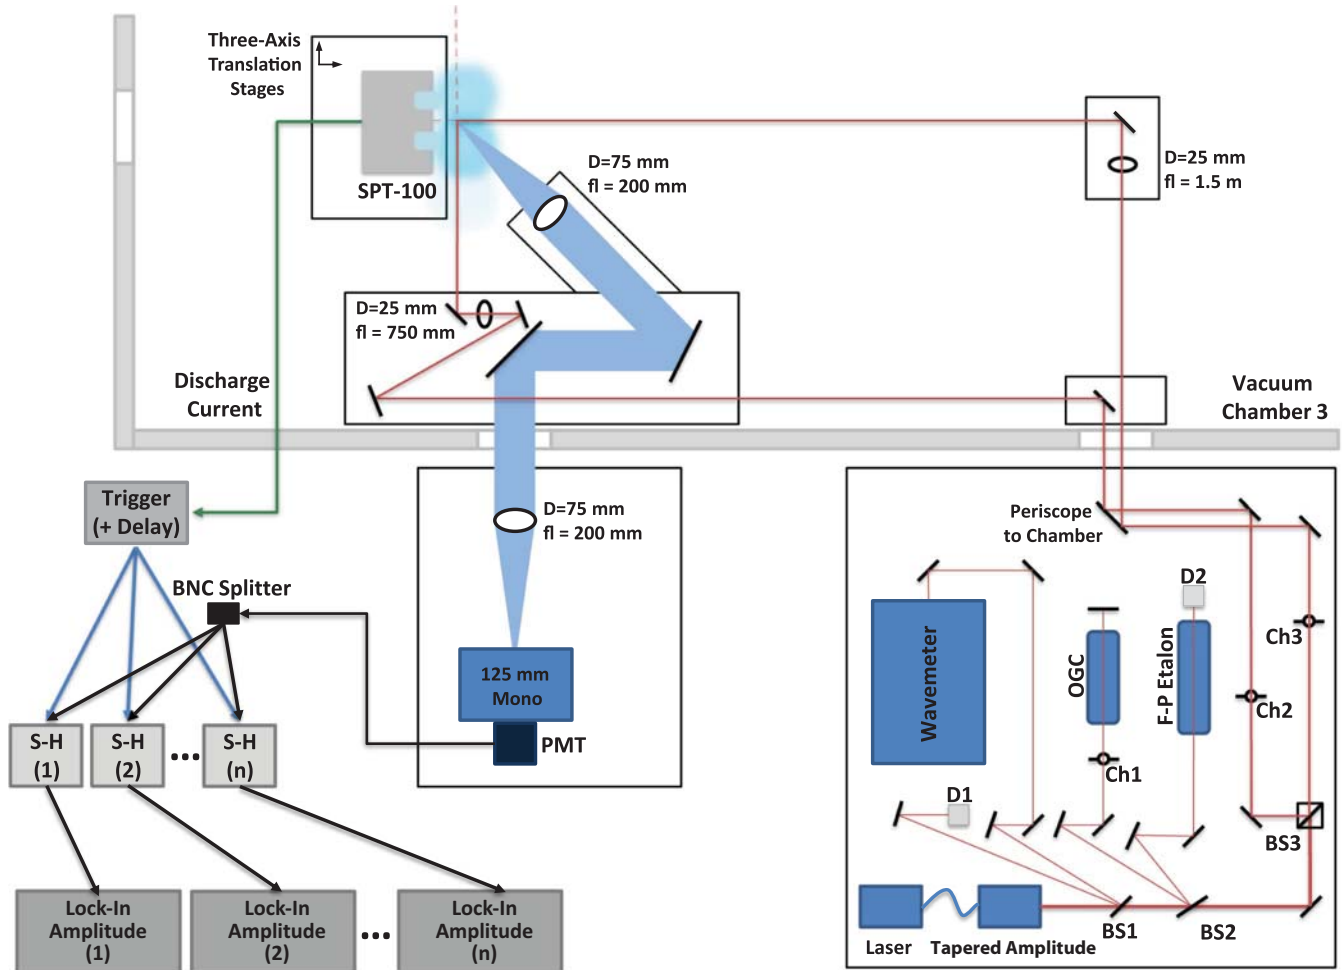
Three-Axis Translation Stages

SPT-100

D=75 mm
fl = 200 mm

D=25 mm
fl = 1.5 m

D=25 mm
fl = 750 mm

Discharge Current

Vacuum Chamber 3

Trigger (+ Delay)

BNC Splitter

D=75 mm
fl = 200 mm

125 mm Mono

PMT

S-H (1)

S-H (2)

•••

S-H (n)

Lock-In Amplitude (1)

Lock-In Amplitude (2)

•••

Lock-In Amplitude (n)

Periscope to Chamber

Wavemeter

OGC

D2

F-P Etalon

Ch3

Ch2

Ch1

D1

BS3

Laser

Tapered Amplitude

BS1

BS2